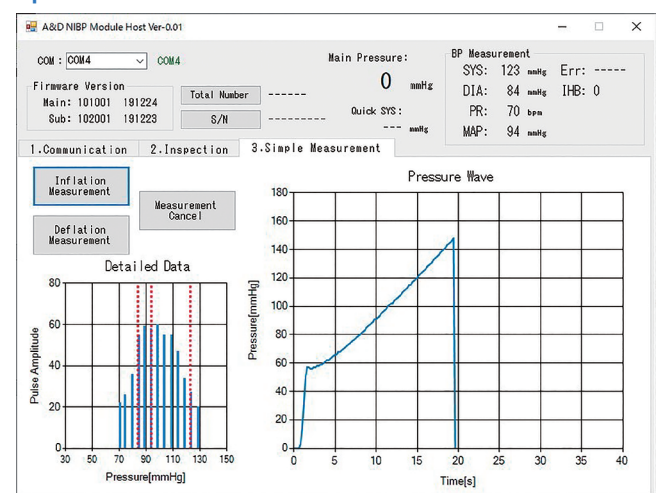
A&D NIBP Module Host Ver-0.01

COM : COM4 COM4

Firmware Version
Main: 101001 191224
Sub: 102001 191223

Total Number ------

S/N ---------

Main Pressure:
0 mmHg

Quick SYS:
--- mmHg

BP Measurement
SYS: 123 mmHg Err: -----
DIA: 84 mmHg IHB: 0
PR: 70 bpm
MAP: 94 mmHg

1.Communication 2.Inspection 3.Simple Measurement

Inflation Measurement

Measurement Cancel

Deflation Measurement

Detailed Data

Pulse Amplitude

80
60
40
20
0
30 50 70 90 110 130 150
Pressure[mmHg]

Pressure Wave

Pressure[mmHg]

180
160
140
120
100
80
60
40
20
0
0 5 10 15 20 25 30 35 40
Time[s]